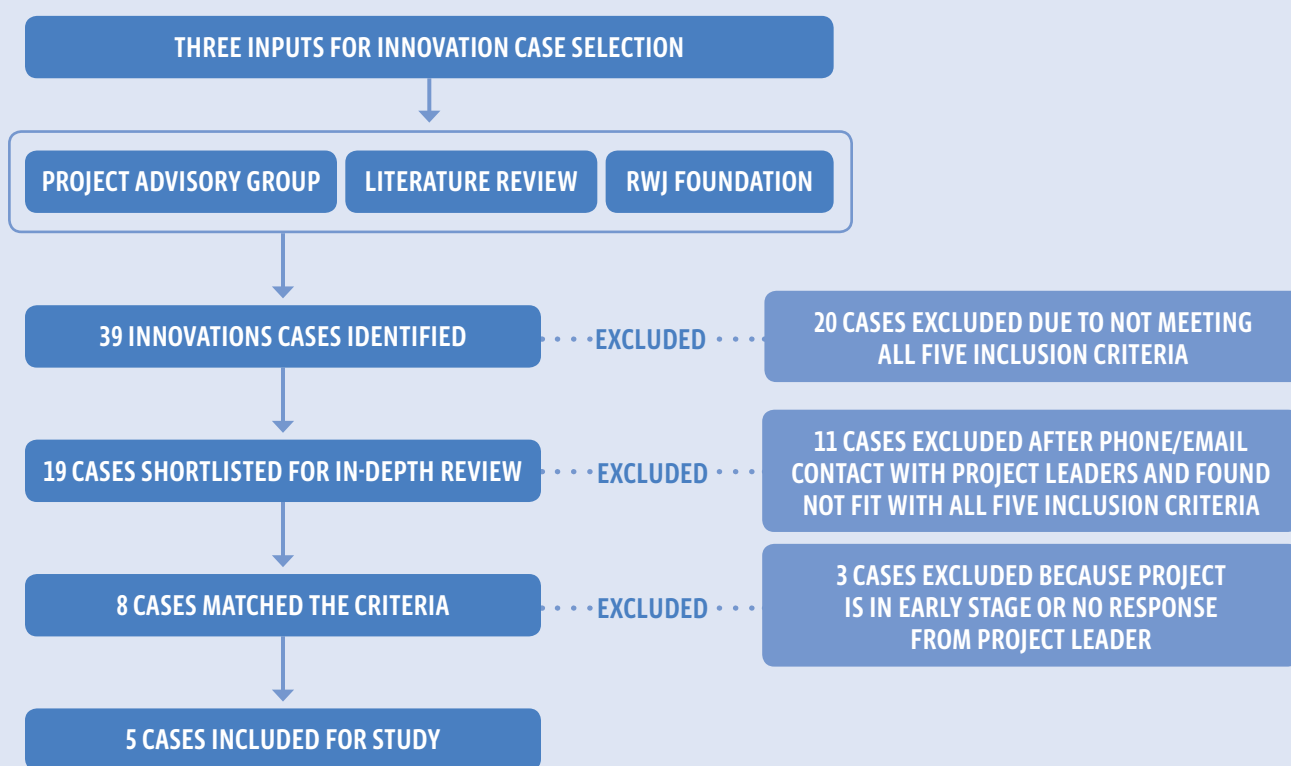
THREE INPUTS FOR INNOVATION CASE SELECTION

PROJECT ADVISORY GROUP

LITERATURE REVIEW

RWJ FOUNDATION

39 INNOVATIONS CASES IDENTIFIED

EXCLUDED

20 CASES EXCLUDED DUE TO NOT MEETING ALL FIVE INCLUSION CRITERIA

19 CASES SHORTLISTED FOR IN-DEPTH REVIEW

EXCLUDED

11 CASES EXCLUDED AFTER PHONE/EMAIL CONTACT WITH PROJECT LEADERS AND FOUND NOT FIT WITH ALL FIVE INCLUSION CRITERIA

8 CASES MATCHED THE CRITERIA

EXCLUDED

3 CASES EXCLUDED BECAUSE PROJECT IS IN EARLY STAGE OR NO RESPONSE FROM PROJECT LEADER

5 CASES INCLUDED FOR STUDY